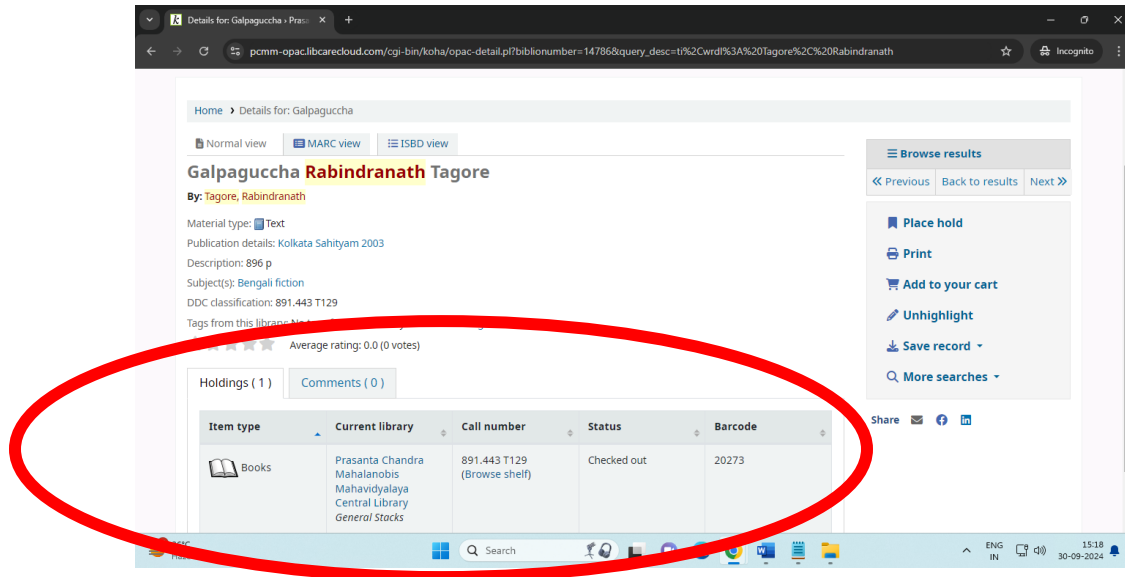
Details for: Galpaguccha › Prasi
pcmm-opac.libcarecloud.com/cgi-bin/koha/opac-detail.pl?biblionumber=14786&query_desc=ti%2Cwrdl%3A%20Tagore%2C%20Rabindranath
Incognito

Home › Details for: Galpaguccha

Normal view MARC view ISBD view

Galpaguccha Rabindranath Tagore

By: Tagore, Rabindranath

Material type: Text
Publication details: Kolkata Sahityam 2003
Description: 896 p
Subject(s): Bengali fiction
DDC classification: 891.443 T129
Tags from this library: No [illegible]
Average rating: 0.0 (0 votes)

Holdings ( 1 ) Comments ( 0 )

| Item type | Current library | Call number | Status | Barcode |
|---|---|---|---|---|
| Books | Prasanta Chandra Mahalanobis Mahavidyalaya Central Library *General Stacks* | 891.443 T129 (Browse shelf) | Checked out | 20273 |

Browse results
« Previous Back to results Next »

Place hold
Print
Add to your cart
Unhighlight
Save record
More searches

Share

Search
ENG IN
15:18
30-09-2024